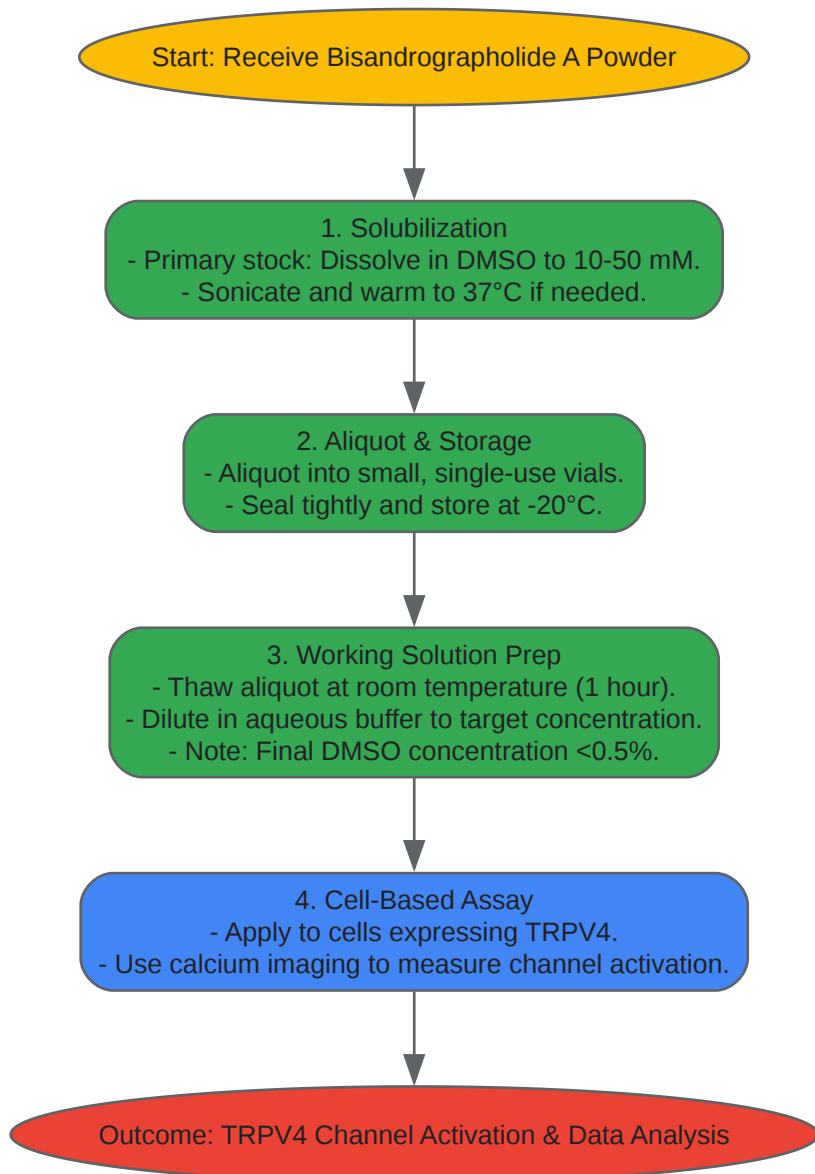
Start: Receive Bisandrographolide A Powder

1. Solubilization
- Primary stock: Dissolve in DMSO to 10-50 mM.
- Sonicate and warm to 37°C if needed.

2. Aliquot & Storage
- Aliquot into small, single-use vials.
- Seal tightly and store at -20°C.

3. Working Solution Prep
- Thaw aliquot at room temperature (1 hour).
- Dilute in aqueous buffer to target concentration.
- Note: Final DMSO concentration <0.5%.

4. Cell-Based Assay
- Apply to cells expressing TRPV4.
- Use calcium imaging to measure channel activation.

Outcome: TRPV4 Channel Activation & Data Analysis